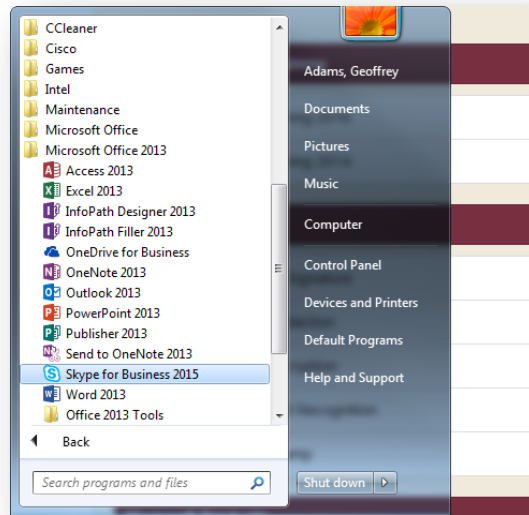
CCleaner
Cisco
Games
Intel
Maintenance
Microsoft Office
Microsoft Office 2013
Access 2013
Excel 2013
InfoPath Designer 2013
InfoPath Filler 2013
OneDrive for Business
OneNote 2013
Outlook 2013
PowerPoint 2013
Publisher 2013
Send to OneNote 2013
Skype for Business 2015
Word 2013
Office 2013 Tools

Back

Search programs and files

Adams, Geoffrey
Documents
Pictures
Music
Computer
Control Panel
Devices and Printers
Default Programs
Help and Support

Shut down